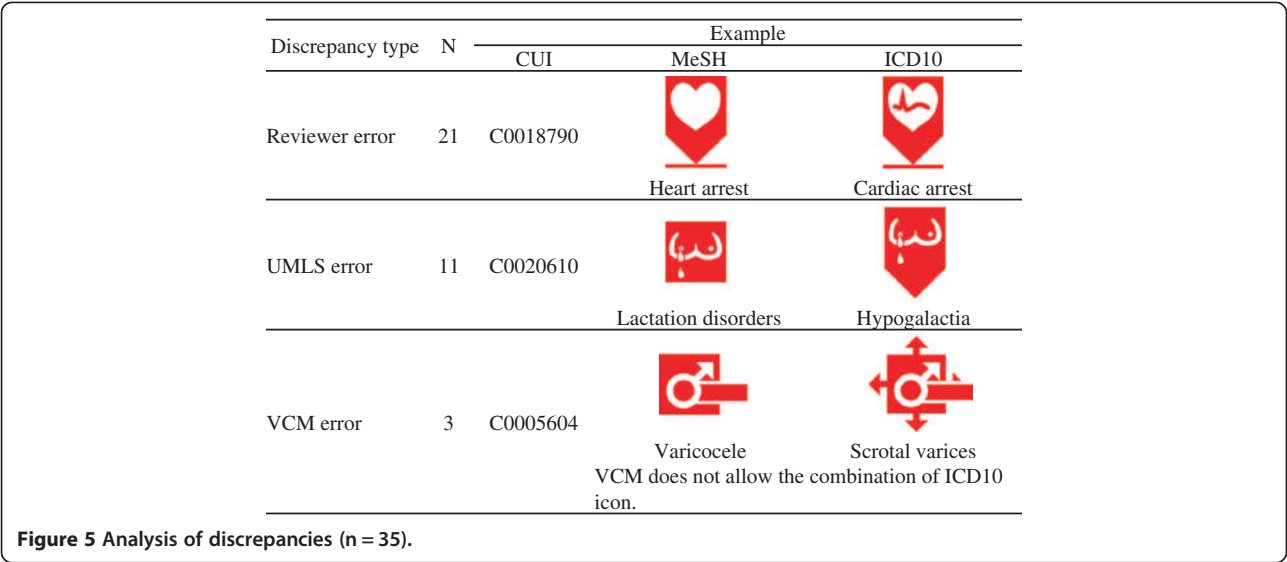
| Discrepancy type | N | Example CUI | Example MeSH | Example ICD10 |
|---|---|---|---|---|
| Reviewer error | 21 | C0018790 | Heart arrest | Cardiac arrest |
| UMLS error | 11 | C0020610 | Lactation disorders | Hypogalactia |
| VCM error | 3 | C0005604 | Varicocele | Scrotal varices |
| | | | VCM does not allow the combination of ICD10 icon. | |

**Figure 5 Analysis of discrepancies (n = 35).**